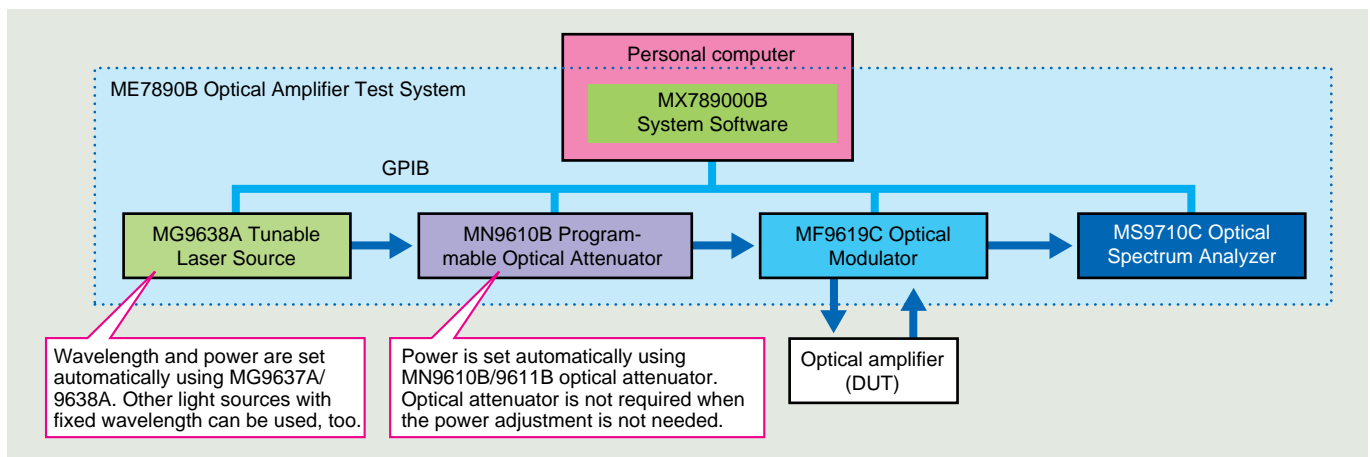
Personal computer

ME7890B Optical Amplifier Test System

MX789000B System Software

GPIB

MG9638A Tunable Laser Source

MN9610B Programmable Optical Attenuator

MF9619C Optical Modulator

MS9710C Optical Spectrum Analyzer

Optical amplifier (DUT)

Wavelength and power are set automatically using MG9637A/9638A. Other light sources with fixed wavelength can be used, too.

Power is set automatically using MN9610B/9611B optical attenuator. Optical attenuator is not required when the power adjustment is not needed.